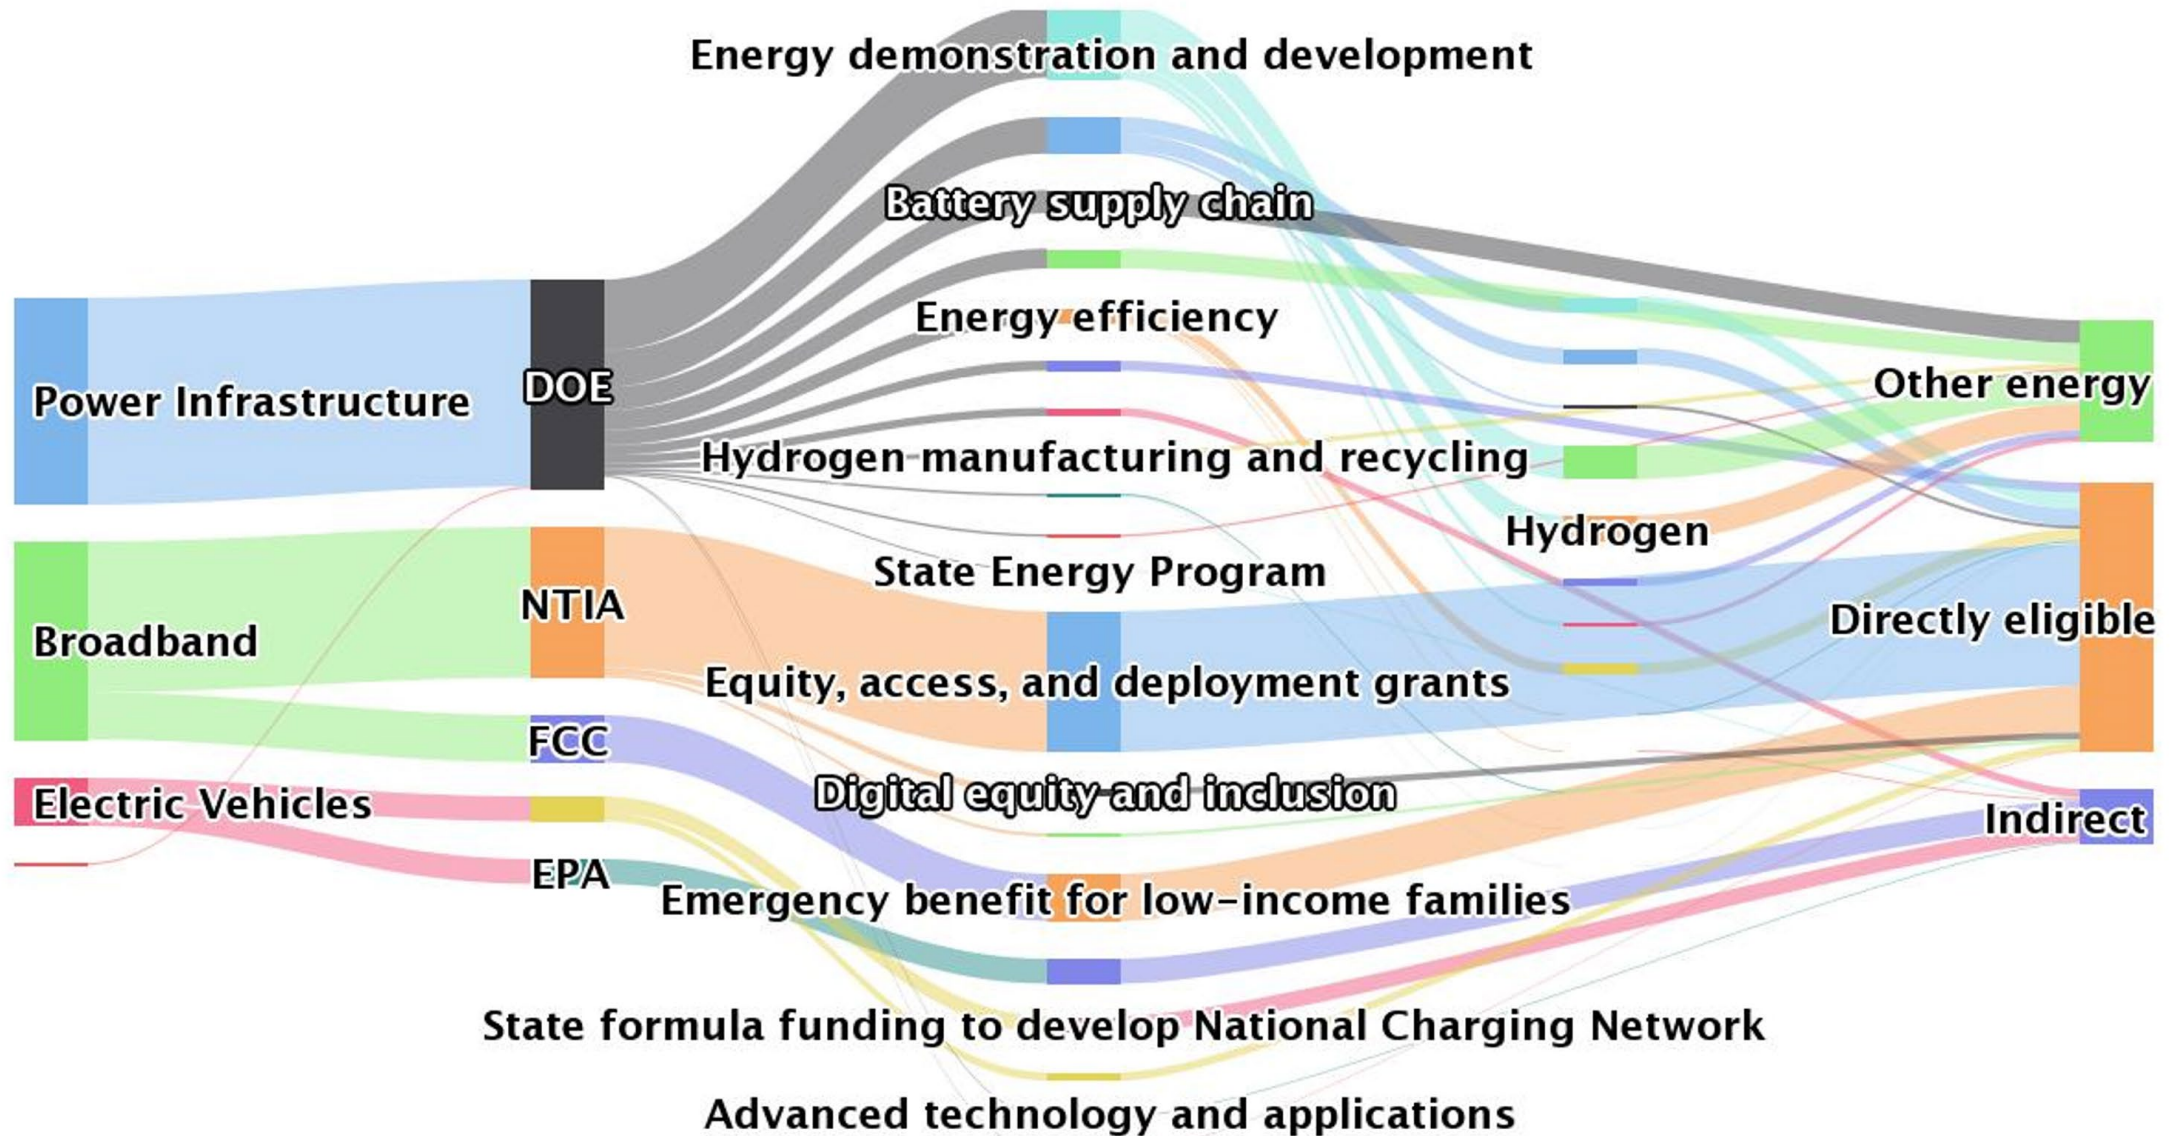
Energy demonstration and development

Battery supply chain

Energy efficiency

Power Infrastructure

DOE

Other energy

Hydrogen manufacturing and recycling

Hydrogen

State Energy Program

NTIA

Broadband

Directly eligible

Equity, access, and deployment grants

FCC

Digital equity and inclusion

Electric Vehicles

Indirect

EPA

Emergency benefit for low-income families

State formula funding to develop National Charging Network

Advanced technology and applications